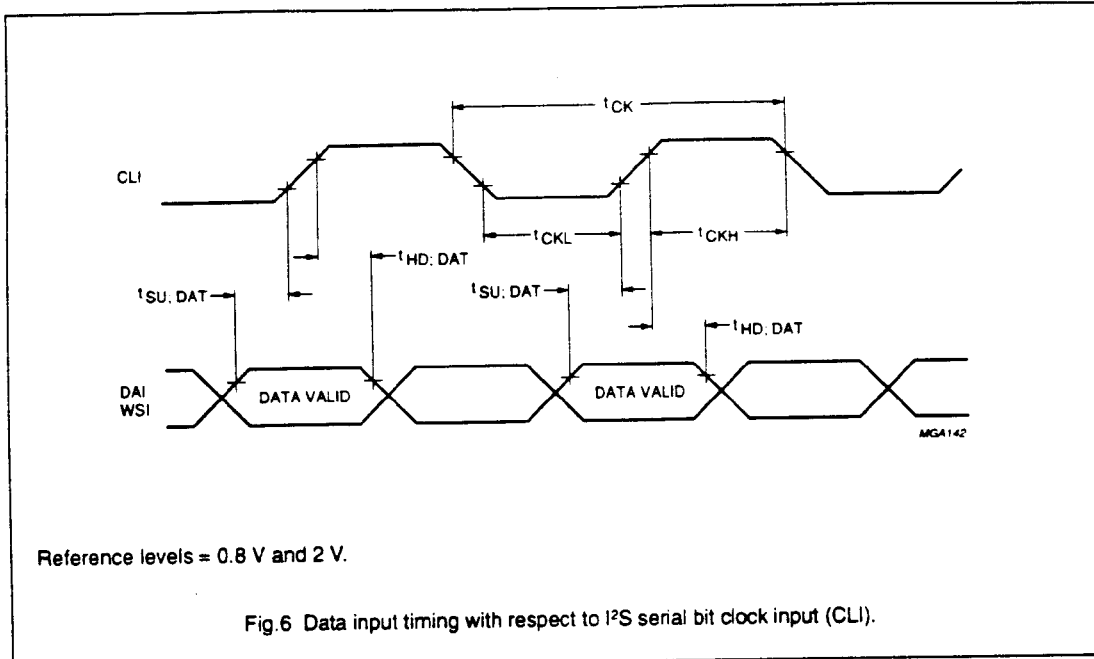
$t_{CK}$

CLI

$t_{CKL}$

$t_{CKH}$

$t_{HD; DAT}$

$t_{SU; DAT}$

$t_{SU; DAT}$

$t_{HD; DAT}$

DAI
WSI

DATA VALID

DATA VALID

MGA142

Reference levels = 0.8 V and 2 V.

Fig.6 Data input timing with respect to I²S serial bit clock input (CLI).